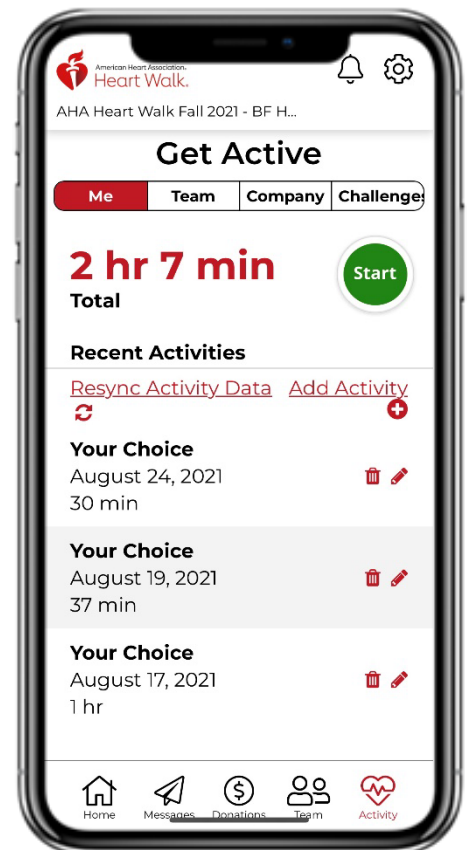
American Heart Association. Heart Walk.

AHA Heart Walk Fall 2021 - BF H...

Get Active

Me | Team | Company | Challenge:

2 hr 7 min
Total

Start

Recent Activities

Resync Activity Data    Add Activity

Your Choice
August 24, 2021
30 min

Your Choice
August 19, 2021
37 min

Your Choice
August 17, 2021
1 hr

Home  Messages  Donations  Team  Activity